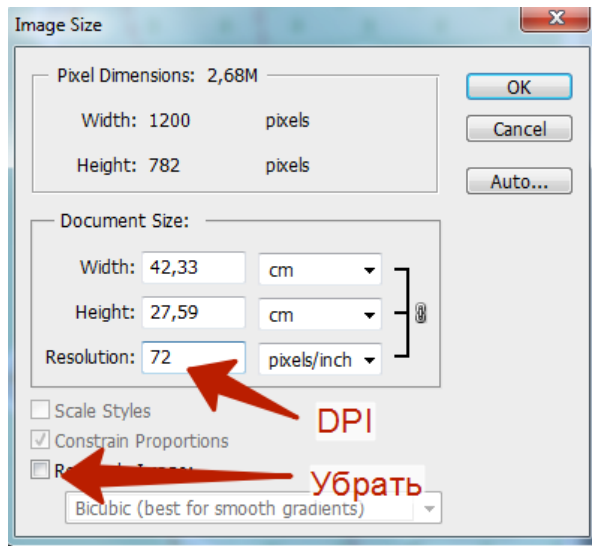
Image Size

Pixel Dimensions: 2,68M

Width: 1200 pixels

Height: 782 pixels

OK

Cancel

Auto...

Document Size:

Width: 42,33 cm

Height: 27,59 cm

Resolution: 72 pixels/inch

Scale Styles

Constrain Proportions

Re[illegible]

DPI

Убрать

Bicubic (best for smooth gradients)